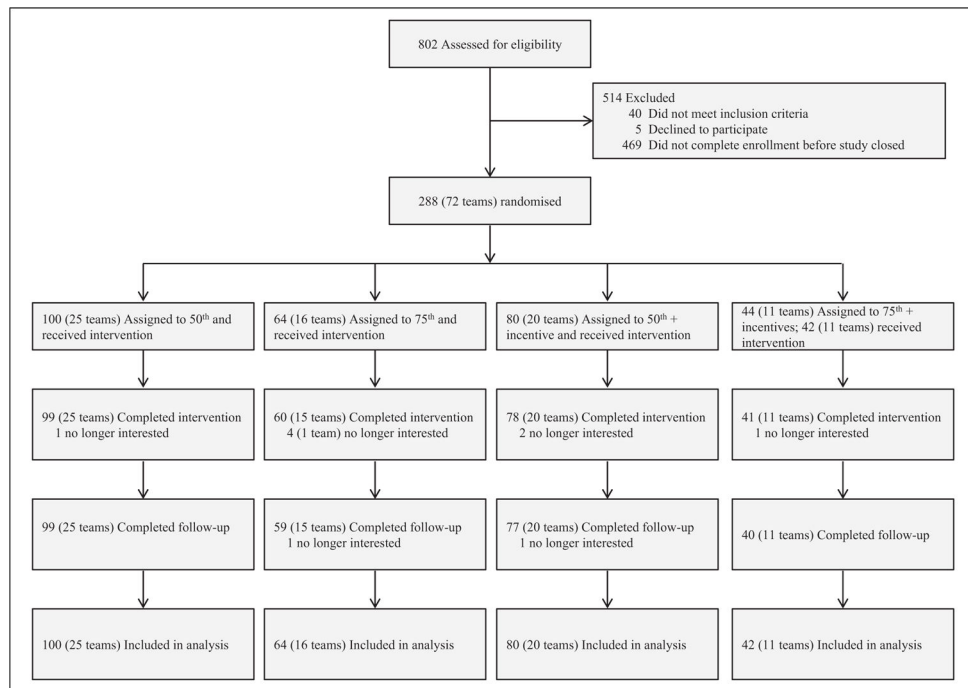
802 Assessed for eligibility

514 Excluded
40 Did not meet inclusion criteria
5 Declined to participate
469 Did not complete enrollment before study closed

288 (72 teams) randomised

100 (25 teams) Assigned to 50$^{th}$ and received intervention

64 (16 teams) Assigned to 75$^{th}$ and received intervention

80 (20 teams) Assigned to 50$^{th}$ + incentive and received intervention

44 (11 teams) Assigned to 75$^{th}$ + incentives; 42 (11 teams) received intervention

99 (25 teams) Completed intervention
1 no longer interested

60 (15 teams) Completed intervention
4 (1 team) no longer interested

78 (20 teams) Completed intervention
2 no longer interested

41 (11 teams) Completed intervention
1 no longer interested

99 (25 teams) Completed follow-up

59 (15 teams) Completed follow-up
1 no longer interested

77 (20 teams) Completed follow-up
1 no longer interested

40 (11 teams) Completed follow-up

100 (25 teams) Included in analysis

64 (16 teams) Included in analysis

80 (20 teams) Included in analysis

42 (11 teams) Included in analysis